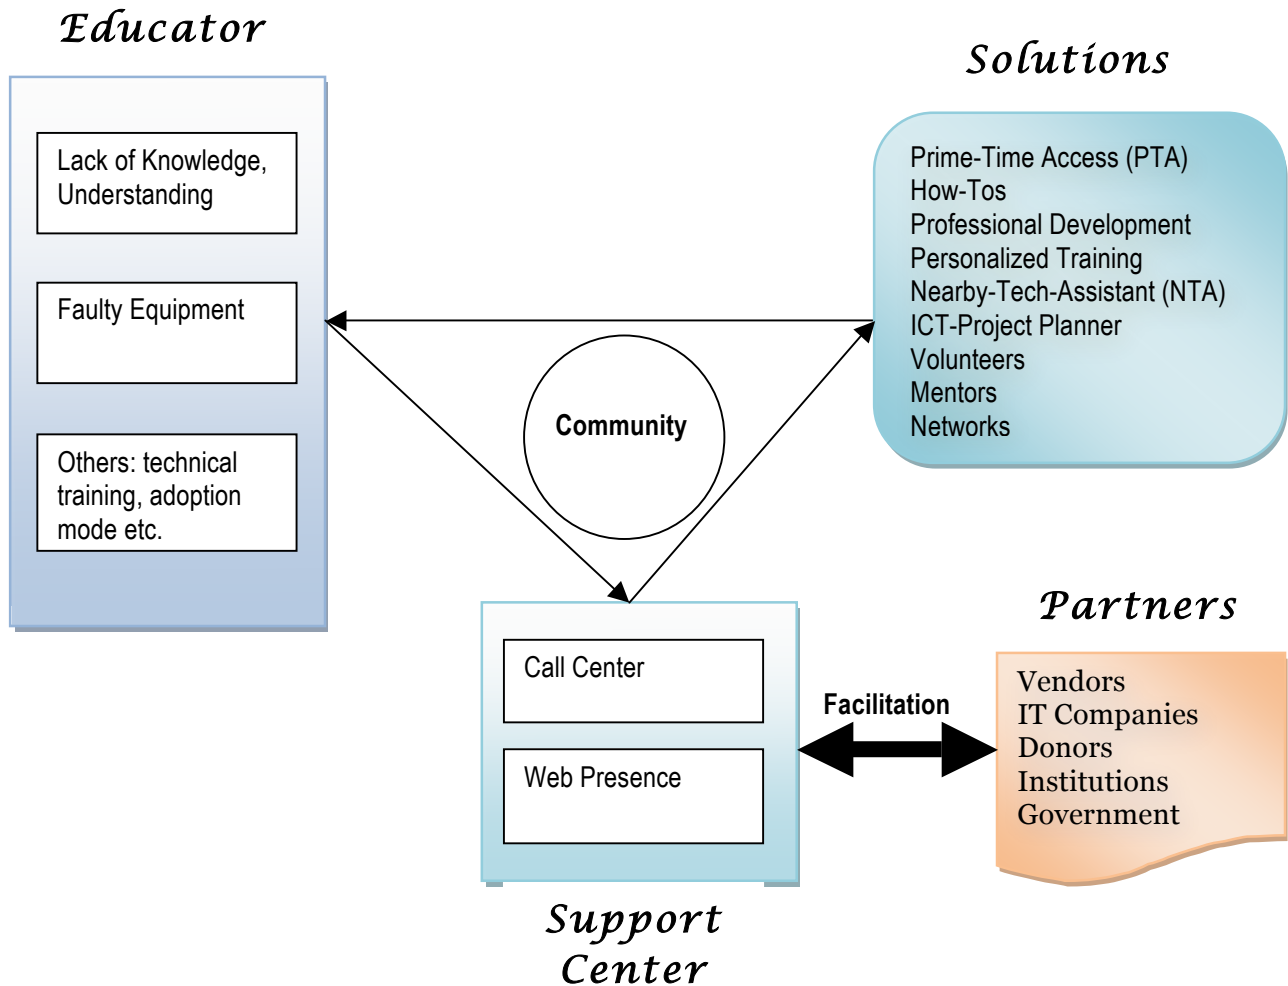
Educator

Lack of Knowledge, Understanding

Faulty Equipment

Others: technical training, adoption mode etc.

Solutions

Prime-Time Access (PTA)
How-Tos
Professional Development
Personalized Training
Nearby-Tech-Assistant (NTA)
ICT-Project Planner
Volunteers
Mentors
Networks

Community

Call Center

Web Presence

Support Center

Facilitation

Partners

Vendors
IT Companies
Donors
Institutions
Government